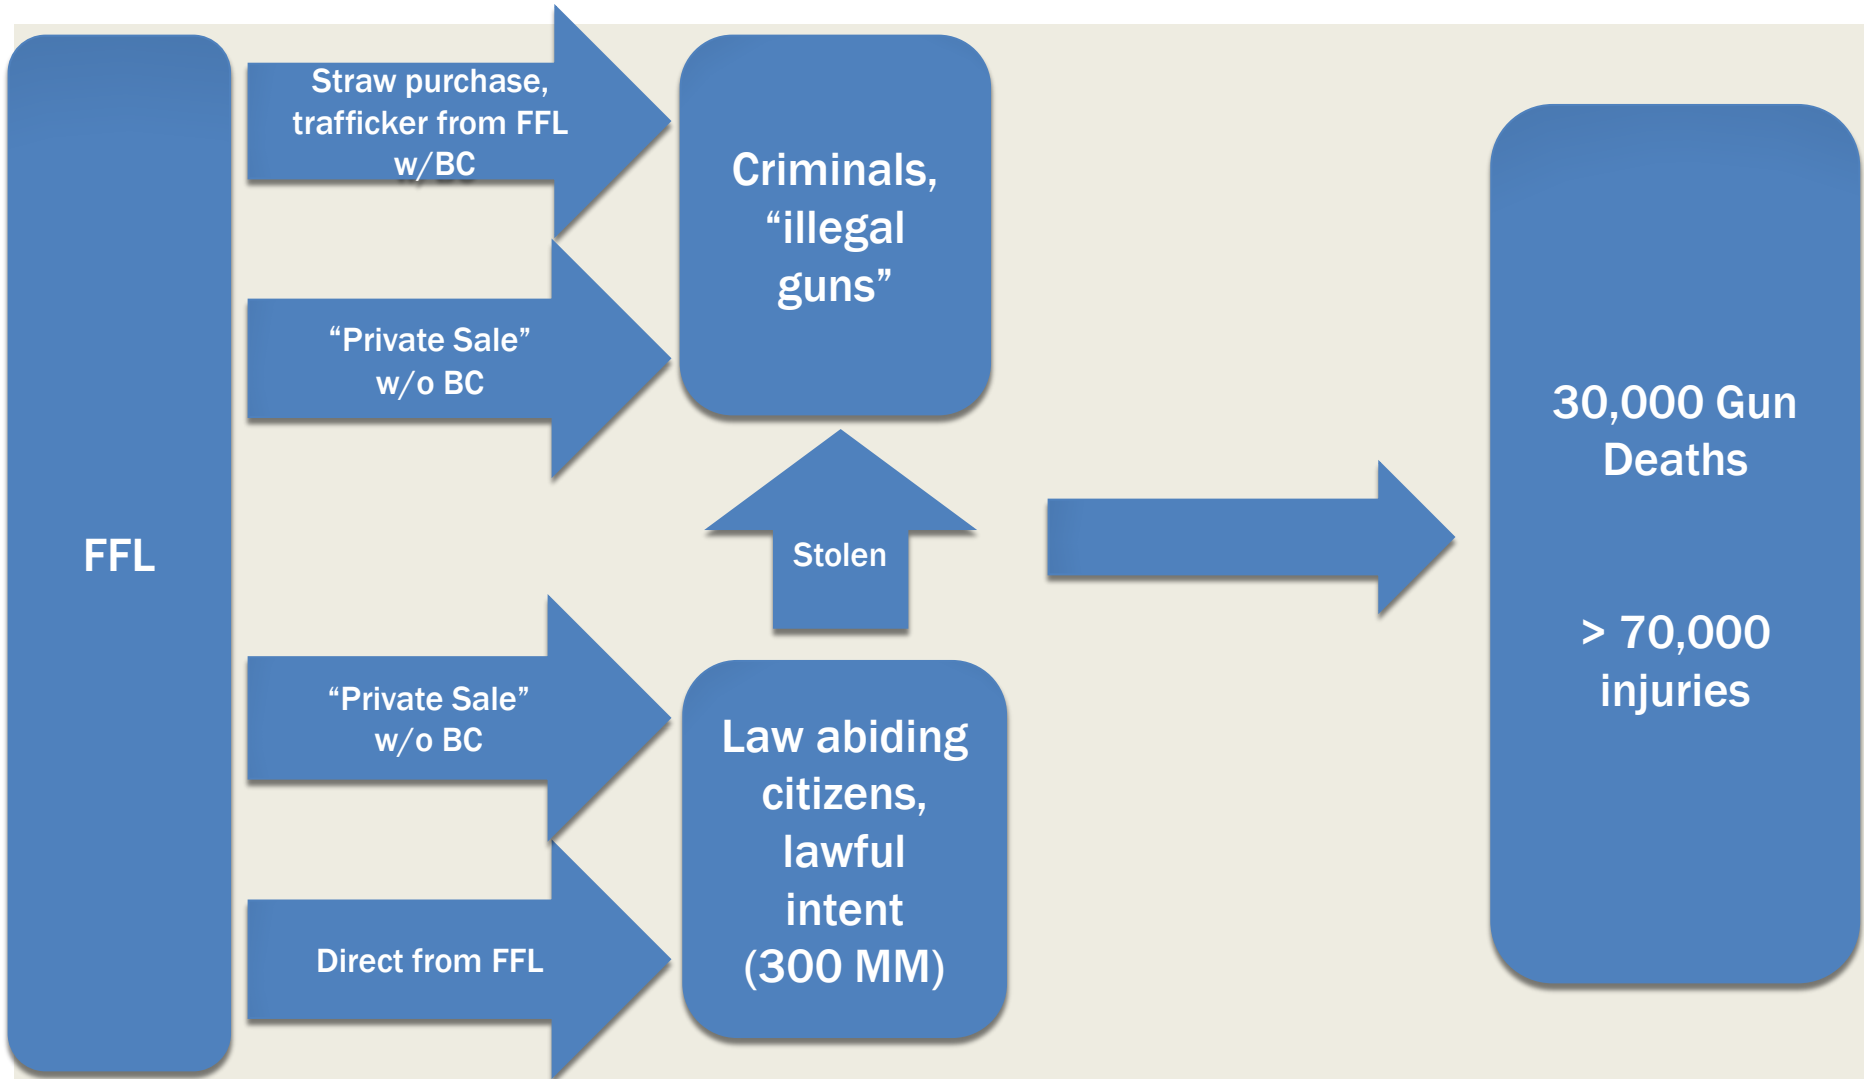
FFL

Straw purchase, trafficker from FFL w/BC

“Private Sale” w/o BC

“Private Sale” w/o BC

Direct from FFL

Criminals, “illegal guns”

Stolen

Law abiding citizens, lawful intent (300 MM)

30,000 Gun Deaths

> 70,000 injuries